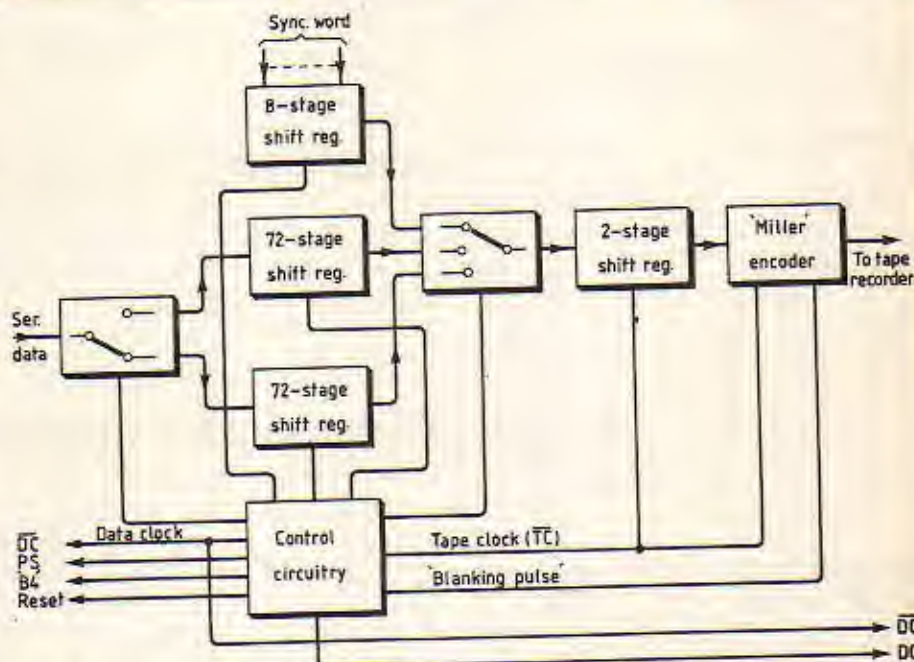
Sync. word

8-stage shift reg.

72-stage shift reg.

72-stage shift reg.

Ser. data

2-stage shift reg.

'Miller' encoder

To tape recorder

Data clock

$\overline{DC}$
PS
B4
Reset

Control circuitry

Tape clock ($\overline{TC}$)

'Blanking pulse'

$\overline{DC}$
DC